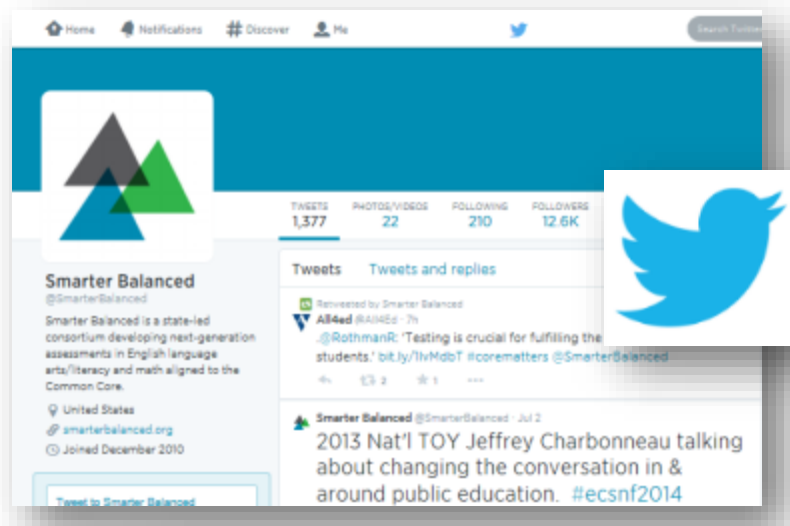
Home Notifications Discover Me

Search Twitter

TWEETS 1,377
PHOTOS/VIDEOS 22
FOLLOWING 210
FOLLOWERS 12.6K

Smarter Balanced
@SmarterBalanced

Smarter Balanced is a state-led consortium developing next-generation assessments in English language arts/literacy and math aligned to the Common Core.

United States
smarterbalanced.org
Joined December 2010

Tweet to Smarter Balanced

Tweets Tweets and replies

Retweeted by Smarter Balanced
All4ed @All4Ed · 7h
.@RothmanR: 'Testing is crucial for fulfilling the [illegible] students.' bit.ly/1lvMdbT #corematters @SmarterBalanced

2 1

Smarter Balanced @SmarterBalanced · Jul 2
2013 Nat'l TOY Jeffrey Charbonneau talking about changing the conversation in & around public education. #ecsnf2014